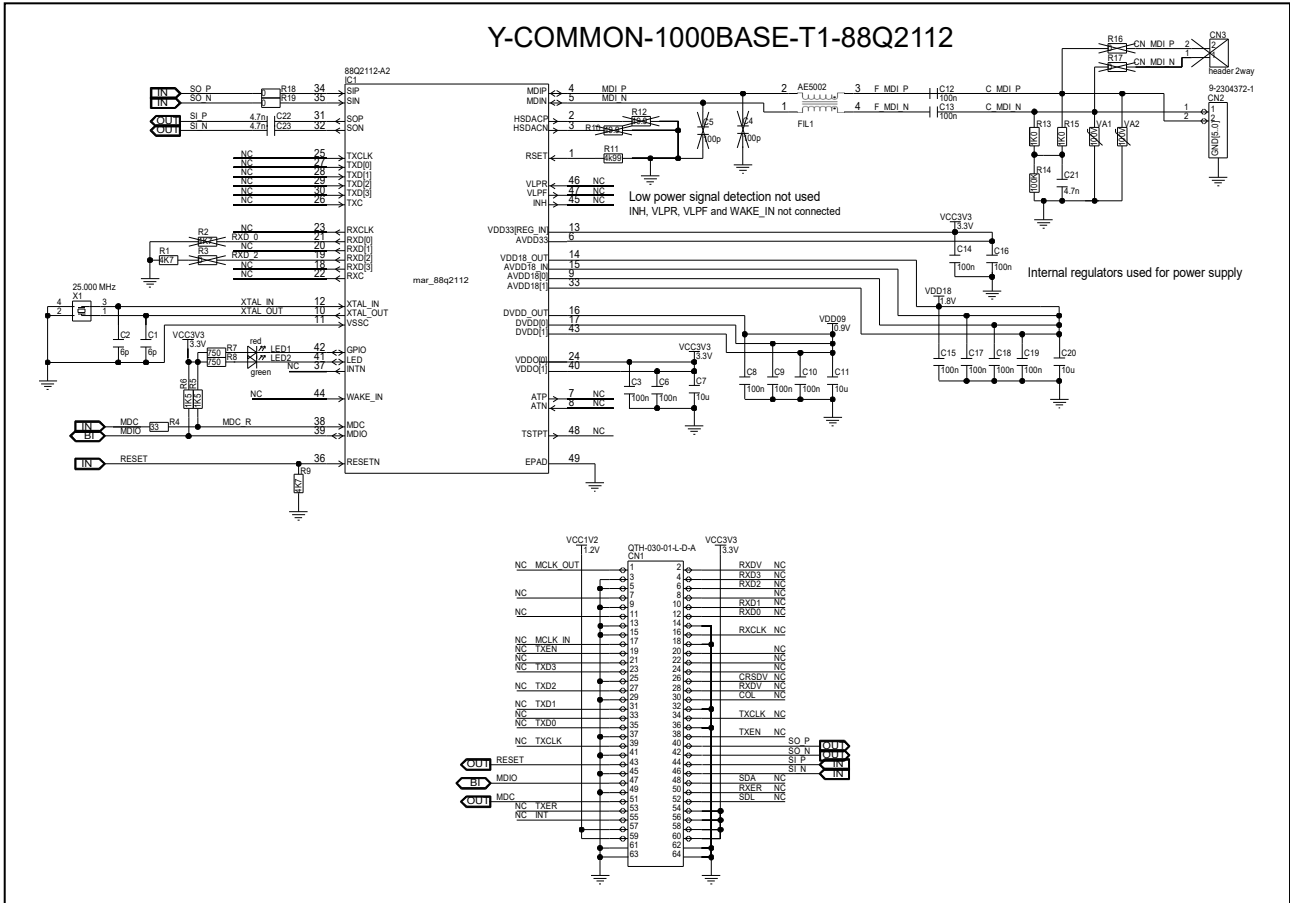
Y-COMMON-1000BASE-T1-88Q2112

88Q2112-A2
IC1

IN SO_P R18 34 SIP
IN SO_N R19 35 SIN
OUT SI_P 4.7n C22 31 SOP
OUT SI_N 4.7n C23 32 SON

NC 25 TXCLK
NC 27 TXD[0]
NC 28 TXD[1]
NC 29 TXD[2]
NC 30 TXD[3]
NC 26 TXC

NC 23 RXCLK
R2 RXD_0 21 RXD[0]
NC 20 RXD[1]
R1 4K7 R3 RXD_2 19 RXD[2]
NC 18 RXD[3]
NC 22 RXC

25.000 MHz
X1
4 3
2 1
XTAL_IN 12 XTAL_IN
XTAL_OUT 10 XTAL_OUT
11 VSSC
C2 6p C1 6p

VCC3V3 3.3V
R7 750 LED1 red 42 GPIO
R8 750 LED2 green 41 LED
NC 37 INTN
R5 R6 1K5 1K5
NC 44 WAKE_IN

IN MDC 33 R4 MDC_R 38 MDC
BI MDIO 39 MDIO

IN RESET 36 RESETN
R9 4K7

mar_88q2112

MDIP 4 MDI_P
MDIN 5 MDI_N
HSDACP 2 R12 4k99
HSDACN 3 R10 4k99
RSET 1 R11 4k99
C5 100p C4 100p

VLPR 46 NC
VLPF 47 NC
INH 45 NC

Low power signal detection not used
INH, VLPR, VLPF and WAKE_IN not connected

VDD33[REG_IN] 13
AVDD33 6
VDD18_OUT 14
AVDD18_IN 15
AVDD18[0] 9
AVDD18[1] 33

VCC3V3 3.3V
C14 100n C16 100n

Internal regulators used for power supply

VDD18 1.8V
C15 100n C17 100n C18 100n C19 100n C20 10u

DVDD_OUT 16
DVDD[0] 17
DVDD[1] 43
VDD09 0.9V
C8 100n C9 100n C10 100n C11 10u

VDDO[0] 24
VDDO[1] 40
VCC3V3 3.3V
C3 100n C6 100n C7 10u

ATP 7 NC
ATN 8 NC
TSTPT 48 NC
EPAD 49

AE5002
2 3 F_MDI_P
1 4 F_MDI_N
FIL1
C12 100n C_MDI_P
C13 100n C_MDI_N
R13 1K0 R15 1K0
R14 100K
C21 4.7n
VA1 VA2

R16 CN_MDI_P
R17 CN_MDI_N
CN3
2 1
header 2way

9-2304372-1
CN2
1 2
GND[5..0]

VCC1V2 1.2V
QTH-030-01-L-D-A
CN1
VCC3V3 3.3V

NC MCLK_OUT 1 2 RXDV NC
3 4 RXD3 NC
5 6 RXD2 NC
NC 7 8 NC
NC 9 10 RXD1 NC
NC 11 12 RXD0 NC
13 14
15 16 RXCLK NC
NC MCLK_IN 17 18
NC TXEN 19 20 NC
NC 21 22 NC
NC TXD3 23 24 NC
25 26 CRSDV NC
NC TXD2 27 28 RXDV NC
29 30 COL NC
NC TXD1 31 32
NC 33 34 TXCLK NC
NC TXD0 35 36
37 38 TXEN NC
NC TXCLK 39 40 SO_P OUT
41 42 SO_N OUT
OUT RESET 43 44 SI_P IN
45 46 SI_N IN
BI MDIO 47 48 SDA NC
49 50 RXER NC
OUT MDC 51 52 SDL NC
NC TXER 53 54
NC INT 55 56
57 58
59 60
61 62
63 64